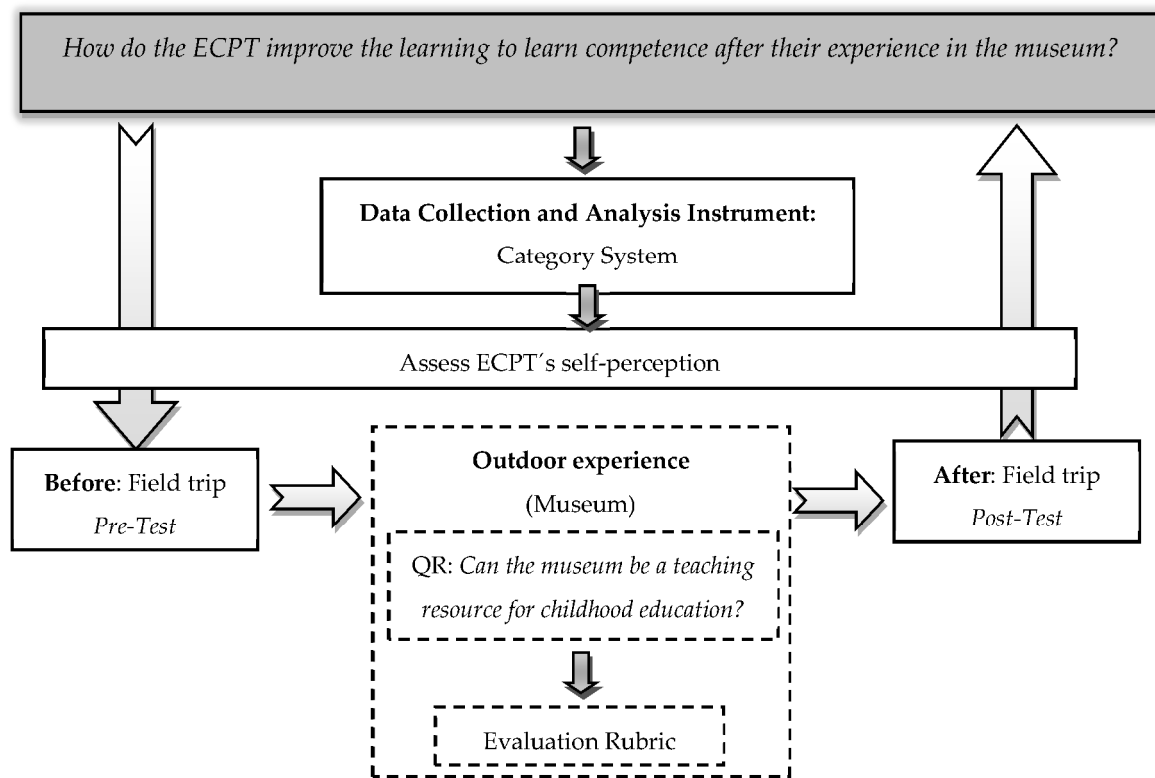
How do the ECPT improve the learning to learn competence after their experience in the museum?

**Data Collection and Analysis Instrument:**
Category System

Assess ECPT´s self-perception

**Before**: Field trip
*Pre-Test*

**Outdoor experience**
(Museum)

QR: *Can the museum be a teaching resource for childhood education?*

Evaluation Rubric

**After**: Field trip
*Post-Test*